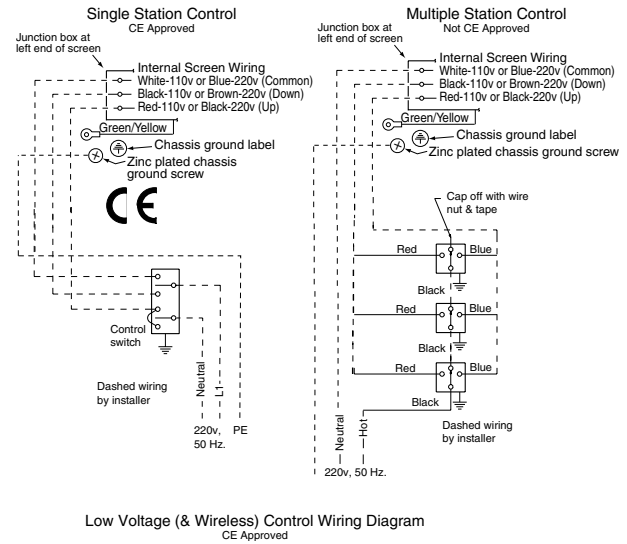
Single Station Control
CE Approved

Junction box at left end of screen

Internal Screen Wiring
White-110v or Blue-220v (Common)
Black-110v or Brown-220v (Down)
Red-110v or Black-220v (Up)

Green/Yellow

Chassis ground label

Zinc plated chassis ground screw

CE

Control switch

Dashed wiring by installer

Neutral

L1

220v, 50 Hz.

PE

Multiple Station Control
Not CE Approved

Junction box at left end of screen

Internal Screen Wiring
White-110v or Blue-220v (Common)
Black-110v or Brown-220v (Down)
Red-110v or Black-220v (Up)

Green/Yellow

Chassis ground label

Zinc plated chassis ground screw

Cap off with wire nut & tape

Red

Blue

Black

Red

Blue

Black

Red

Blue

Black

Neutral

Hot

Dashed wiring by installer

220v, 50 Hz.

Low Voltage (& Wireless) Control Wiring Diagram
CE Approved